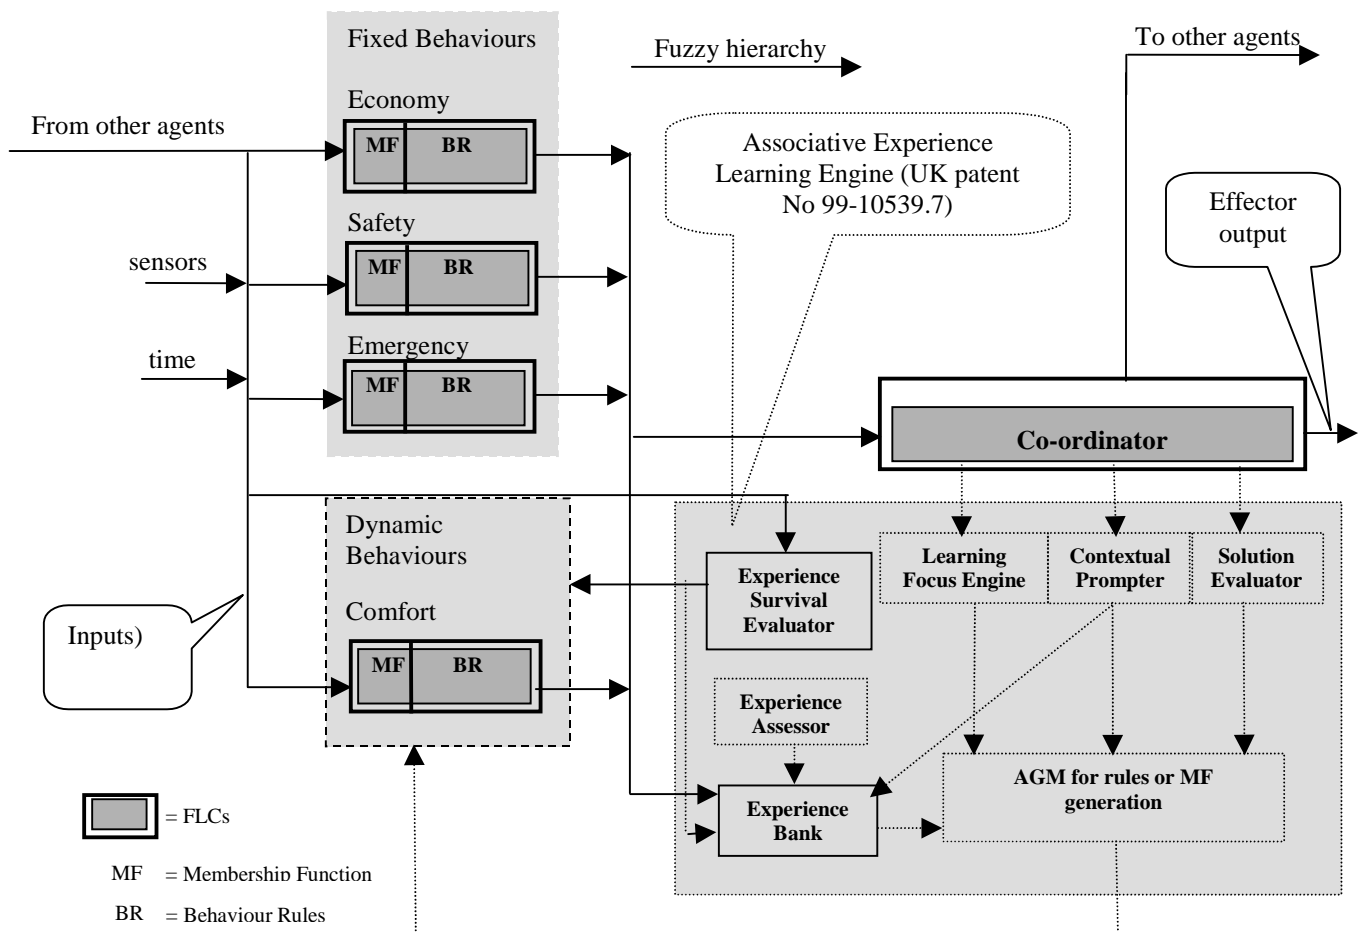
Fixed Behaviours

Fuzzy hierarchy

To other agents

Economy

From other agents

MF BR

Associative Experience Learning Engine (UK patent No 99-10539.7)

Effector output

Safety

sensors

MF BR

time

Emergency

MF BR

Co-ordinator

Dynamic Behaviours

Experience Survival Evaluator

Learning Focus Engine

Contextual Prompter

Solution Evaluator

Comfort

Inputs)

MF BR

Experience Assessor

Experience Bank

AGM for rules or MF generation

= FLCs

MF = Membership Function

BR = Behaviour Rules